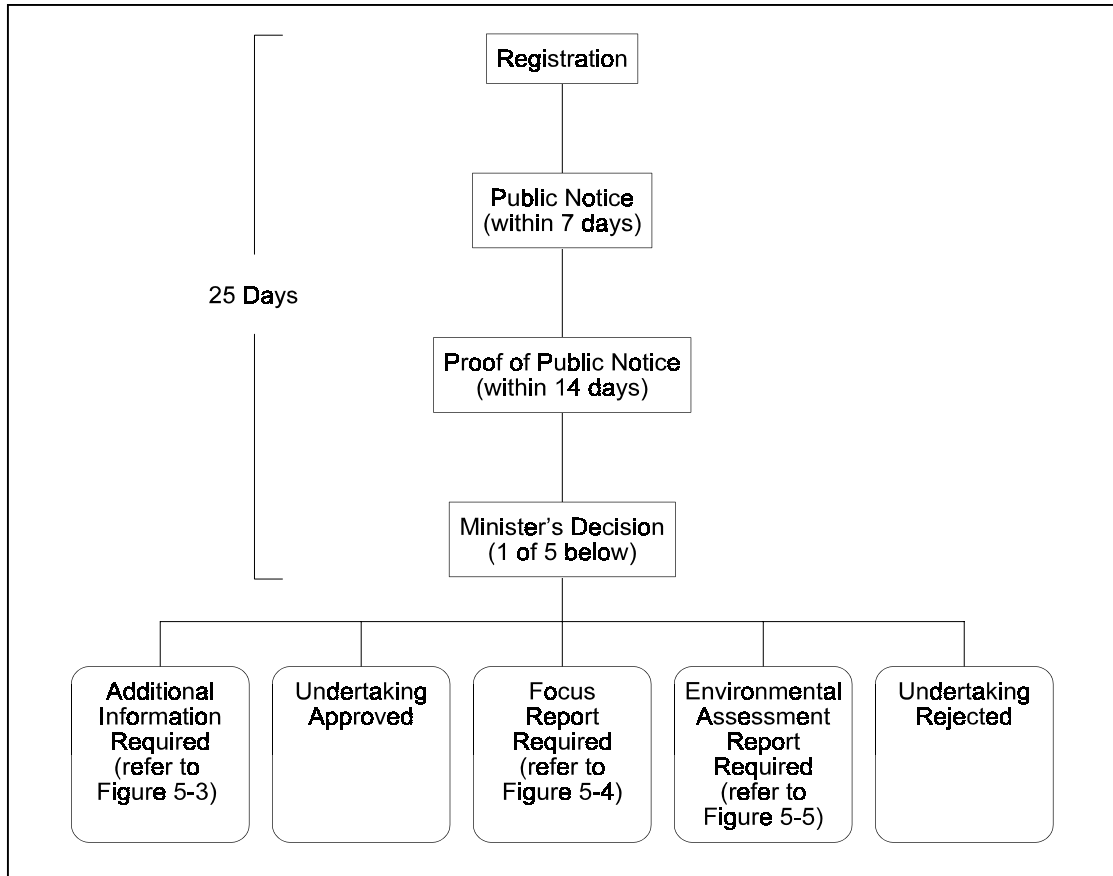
Registration

Public Notice (within 7 days)

25 Days

Proof of Public Notice (within 14 days)

Minister's Decision (1 of 5 below)

Additional Information Required (refer to Figure 5-3)

Undertaking Approved

Focus Report Required (refer to Figure 5-4)

Environmental Assessment Report Required (refer to Figure 5-5)

Undertaking Rejected